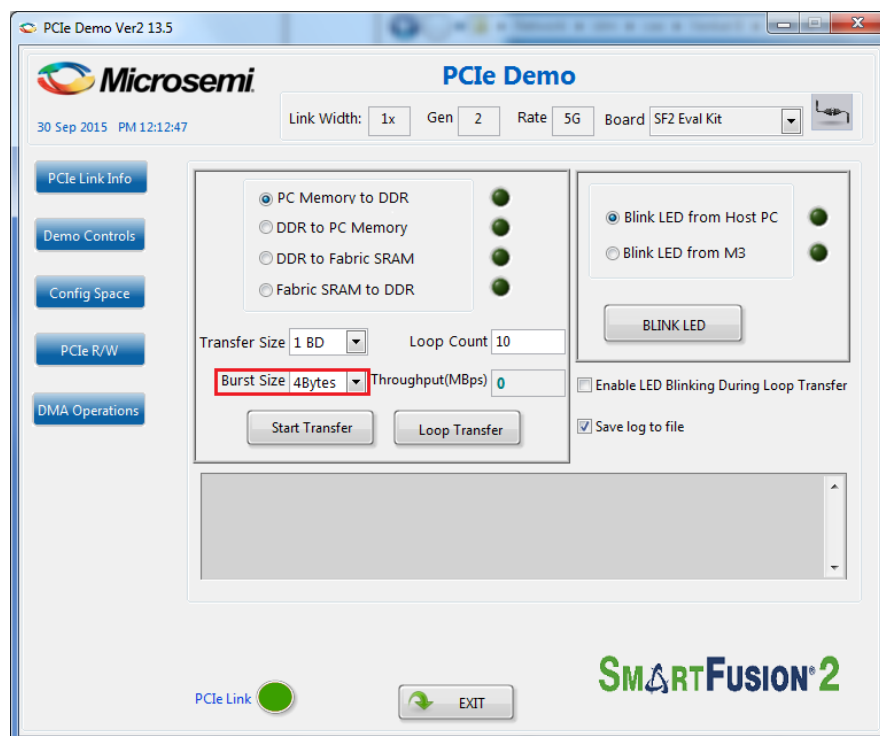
PCIe Demo Ver2 13.5

Microsemi

PCIe Demo

30 Sep 2015 PM 12:12:47

Link Width: 1x Gen 2 Rate 5G Board SF2 Eval Kit

PCIe Link Info

Demo Controls

Config Space

PCIe R/W

DMA Operations

PC Memory to DDR

DDR to PC Memory

DDR to Fabric SRAM

Fabric SRAM to DDR

Transfer Size 1 BD

Loop Count 10

Burst Size 4Bytes

Throughput(MBps) 0

Start Transfer

Loop Transfer

Blink LED from Host PC

Blink LED from M3

BLINK LED

Enable LED Blinking During Loop Transfer

Save log to file

PCIe Link

EXIT

SMARTFUSION®2